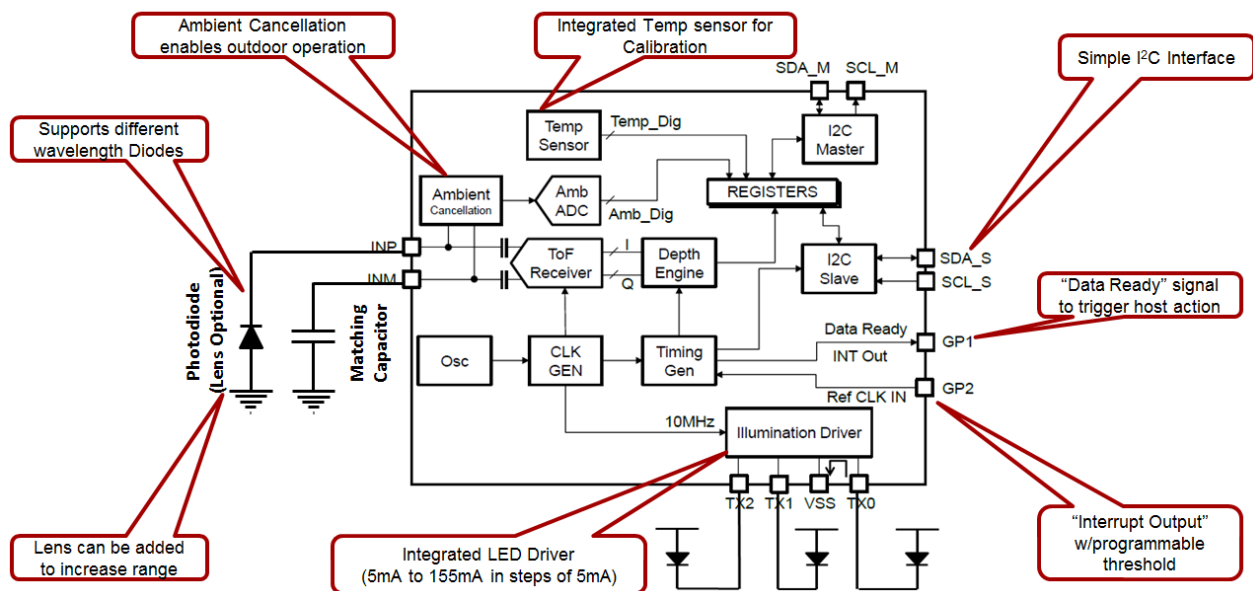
Ambient Cancellation enables outdoor operation

Integrated Temp sensor for Calibration

Simple I$^2$C Interface

Supports different wavelength Diodes

SDA_M

SCL_M

Temp Sensor

Temp_Dig

I2C Master

REGISTERS

Ambient Cancellation

Amb ADC

Amb_Dig

INP

INM

ToF Receiver

I

Q

Depth Engine

I2C Slave

SDA_S

SCL_S

"Data Ready" signal to trigger host action

Photodiode (Lens Optional)

Matching Capacitor

Osc

CLK GEN

Timing Gen

Data Ready

INT Out

GP1

GP2

Ref CLK IN

10MHz

Illumination Driver

TX2

TX1

VSS

TX0

Lens can be added to increase range

Integrated LED Driver (5mA to 155mA in steps of 5mA)

"Interrupt Output" w/programmable threshold